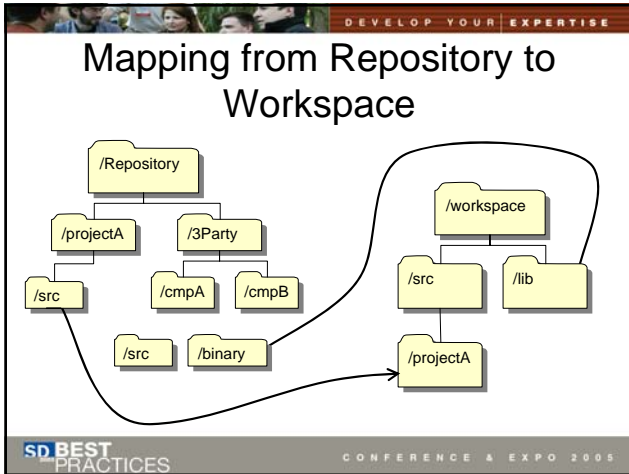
DEVELOP YOUR EXPERTISE

Mapping from Repository to Workspace

/Repository

/projectA

/3Party

/src

/cmpA

/cmpB

/src

/binary

/workspace

/src

/lib

/projectA

SD BEST PRACTICES

CONFERENCE & EXPO 2005